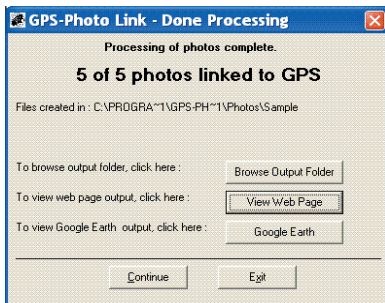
GPS-Photo Link - Done Processing

Processing of photos complete.

5 of 5 photos linked to GPS

Files created in : C:\PROGRA~1\GPS-PH~1\Photos\Sample

To browse output folder, click here :

Browse Output Folder

To view web page output, click here :

View Web Page

To view Google Earth output, click here :

Google Earth

Continue

Exit